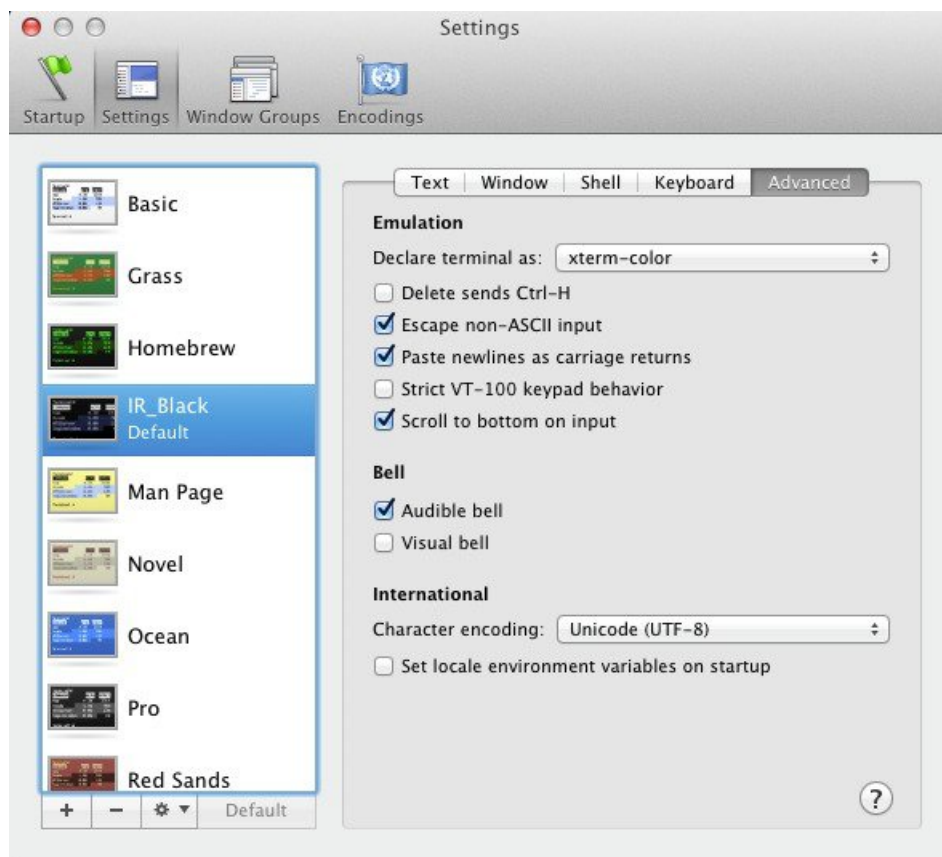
Settings

Startup Settings Window Groups Encodings

Basic
Grass
Homebrew
IR_Black
Default
Man Page
Novel
Ocean
Pro
Red Sands

+ − Default

Text Window Shell Keyboard Advanced

Emulation
Declare terminal as: xterm-color
Delete sends Ctrl-H
Escape non-ASCII input
Paste newlines as carriage returns
Strict VT-100 keypad behavior
Scroll to bottom on input

Bell
Audible bell
Visual bell

International
Character encoding: Unicode (UTF-8)
Set locale environment variables on startup

?